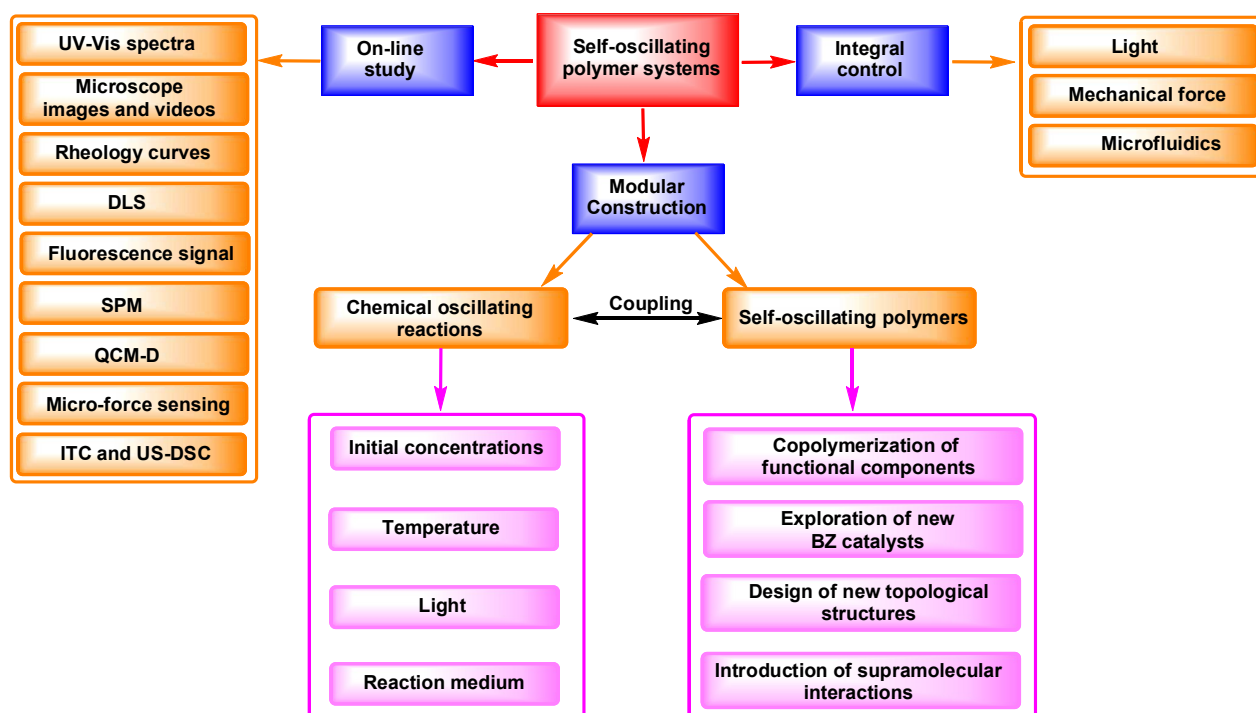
Self-oscillating polymer systems

On-line study

UV-Vis spectra
Microscope images and videos
Rheology curves
DLS
Fluorescence signal
SPM
QCM-D
Micro-force sensing
ITC and US-DSC

Integral control

Light
Mechanical force
Microfluidics

Modular Construction

Chemical oscillating reactions

Coupling

Self-oscillating polymers

Initial concentrations
Temperature
Light
Reaction medium

Copolymerization of functional components
Exploration of new BZ catalysts
Design of new topological structures
Introduction of supramolecular interactions